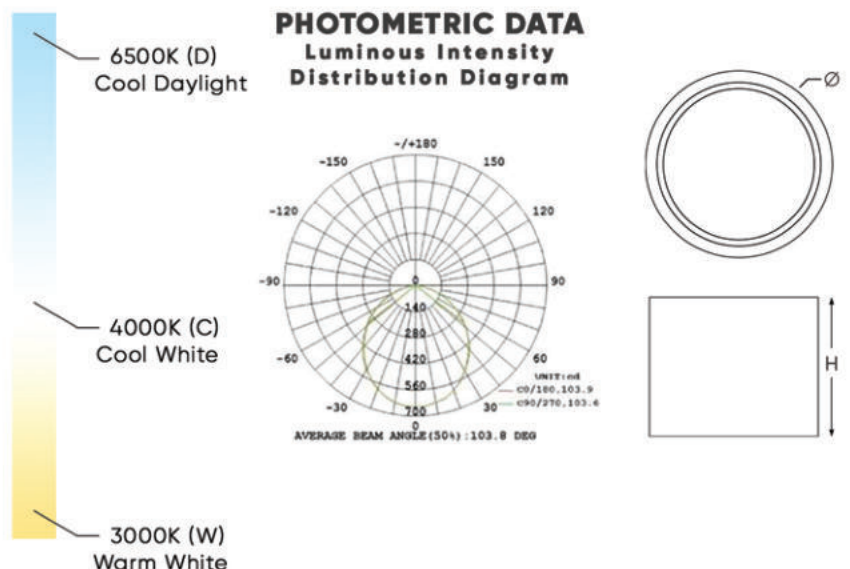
6500K (D)
Cool Daylight

4000K (C)
Cool White

3000K (W)
Warm White

PHOTOMETRIC DATA
Luminous Intensity
Distribution Diagram

-/+180
-150
150
-120
120
-90
90
-60
60
-30
30
0
0
140
280
420
560
700
UNIT:cd
C0/180,103.9
C90/270,103.6
AVERAGE BEAM ANGLE(50%):103.8 DEG

Ø

H